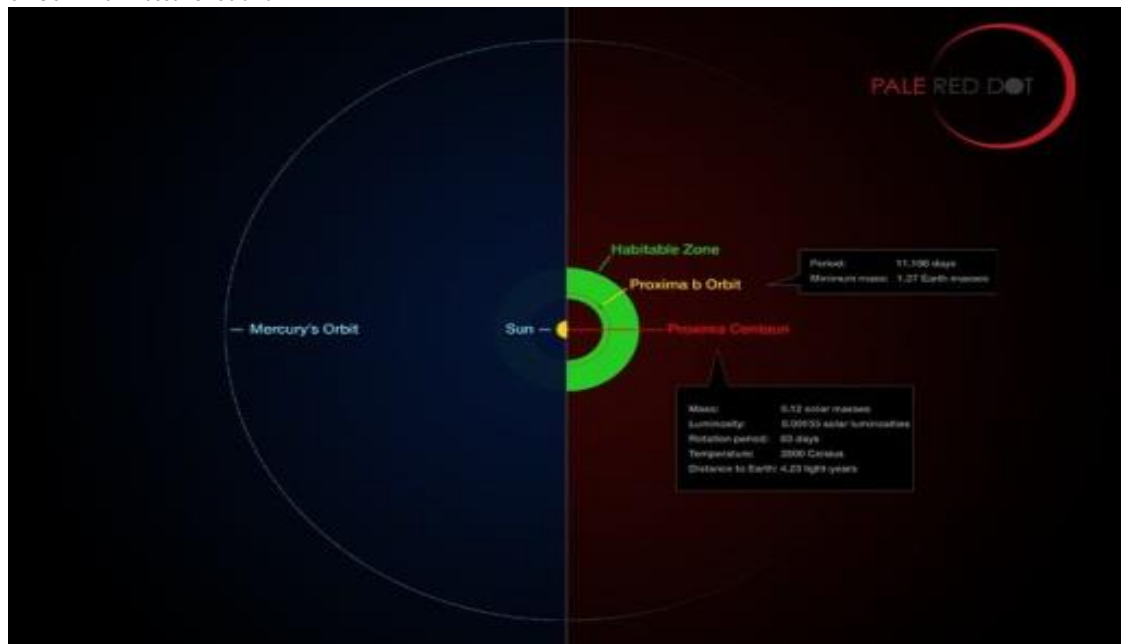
PALE RED DOT

Habitable Zone

Proxima b Orbit

Period: 11.186 days
Minimum mass: 1.27 Earth masses

— Mercury's Orbit

Sun —

Proxima Centauri

Mass: 0.12 solar masses
Luminosity: 0.00155 solar luminosities
Rotation period: 83 days
Temperature: 3000 Celsius
Distance to Earth: 4.23 light-years